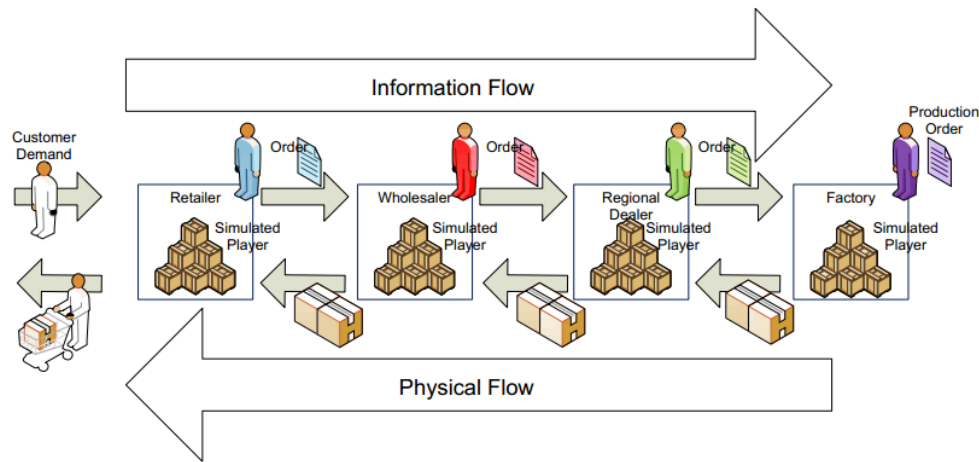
Information Flow

Customer Demand

Order

Retailer

Simulated Player

Order

Wholesaler

Simulated Player

Order

Regional Dealer

Simulated Player

Production Order

Factory

Simulated Player

Physical Flow